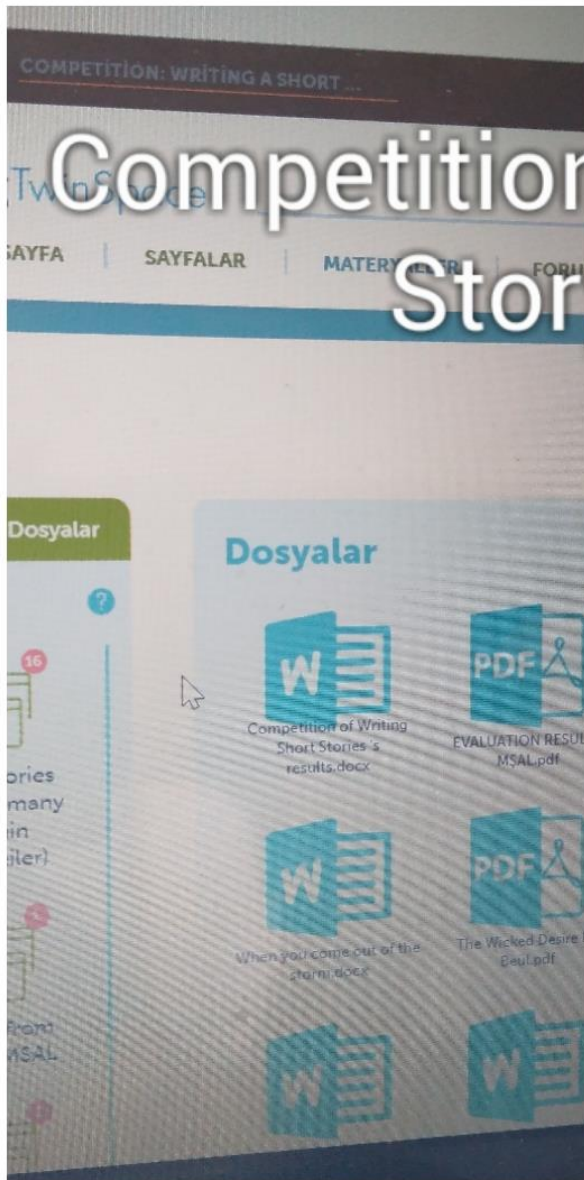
COMPETİTİON: WRİTİNG A SHORT ...

Competition
Stor

TwinSpace

SAYFA | SAYFALAR | MATERYALLER | FORU

Dosyalar

?

16

ories
many
in
iler)

from
MSAL

Dosyalar

W
Competition of Writing Short Stories 's results.docx

PDF
EVALUATION RESUL MSAL.pdf

W
When you come out of the storm.docx

PDF
The Wicked Desire Beul.pdf

W

W